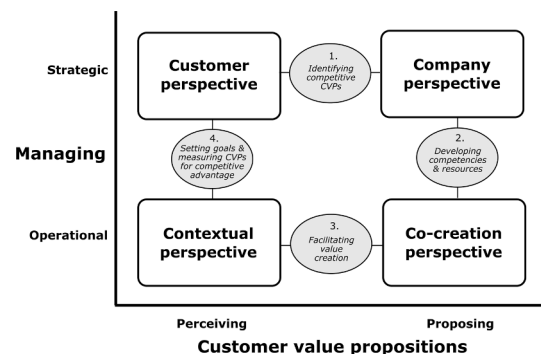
Strategic

Managing

Operational

Customer perspective

1. Identifying competitive CVPs

Company perspective

4. Setting goals & measuring CVPs for competitive advantage

2. Developing competencies & resources

Contextual perspective

3. Facilitating value creation

Co-creation perspective

Perceiving

Proposing

Customer value propositions